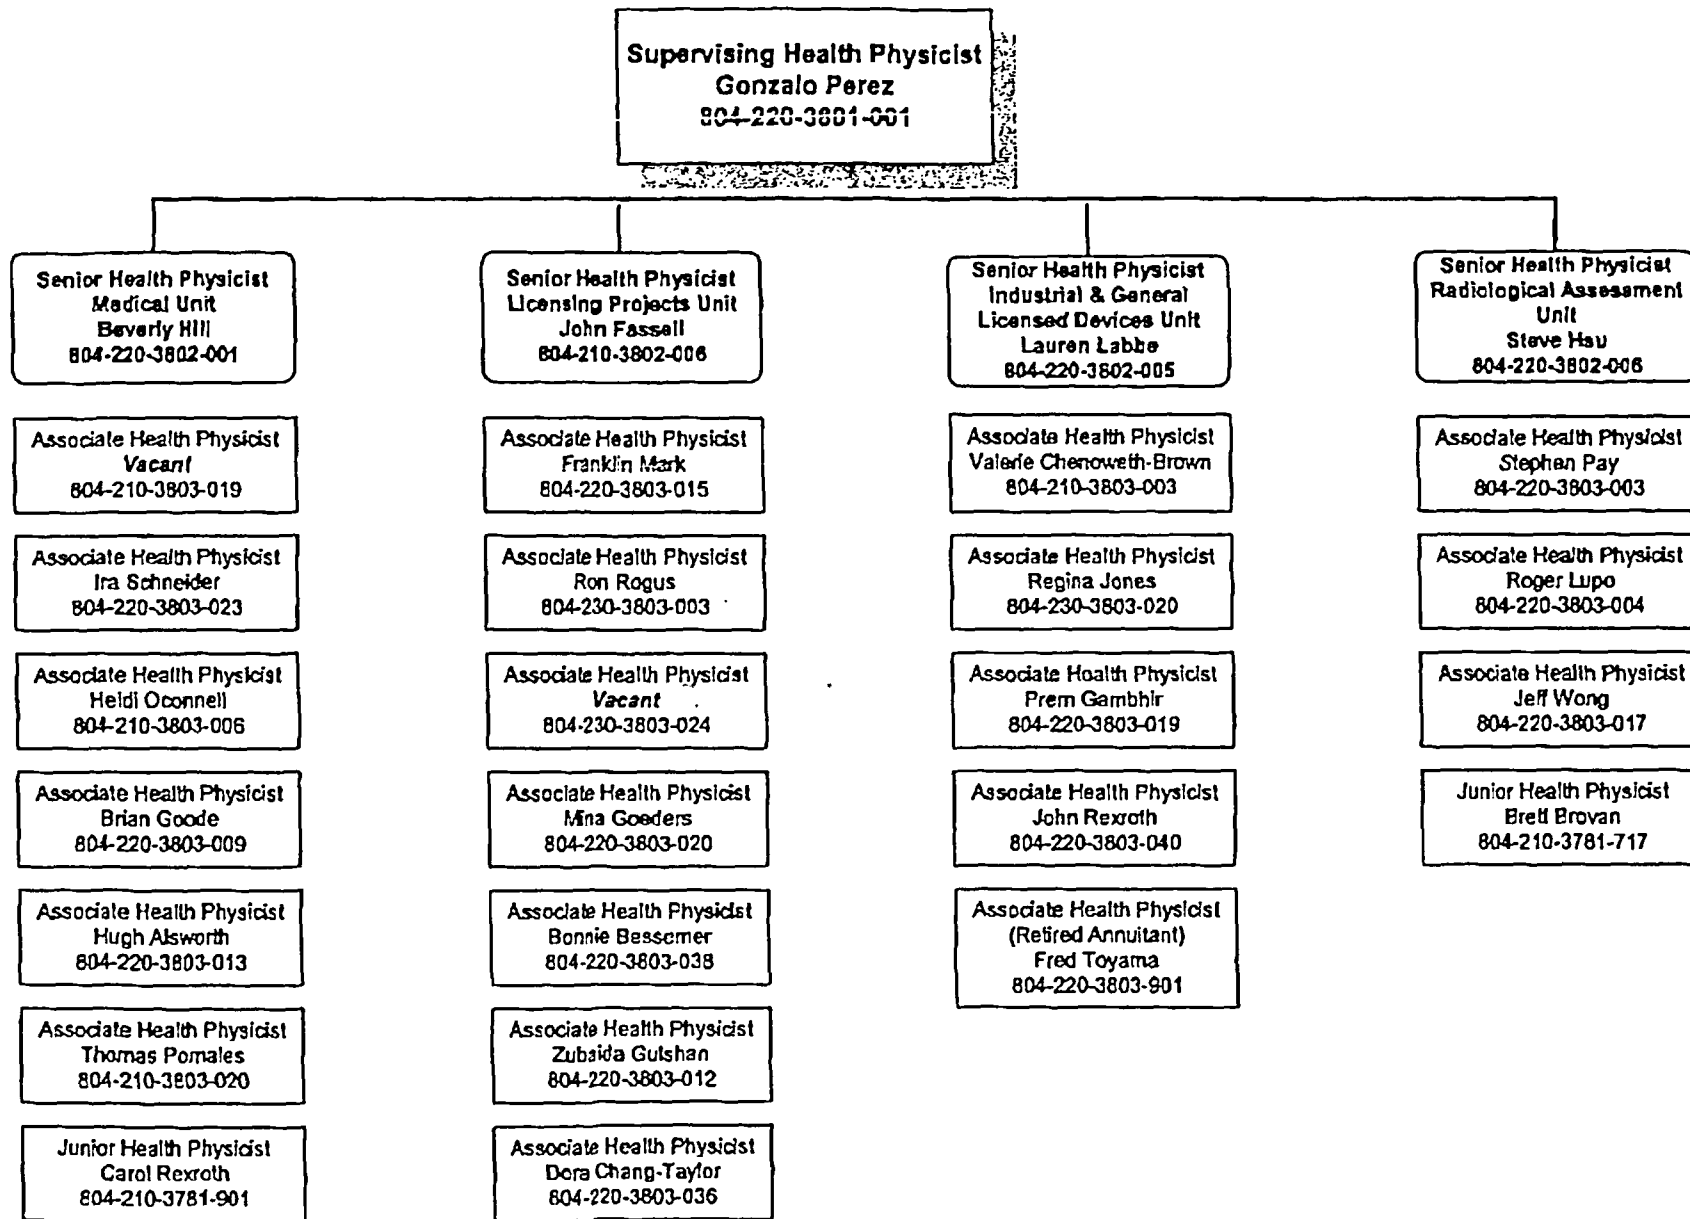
Supervising Health Physicist
Gonzalo Perez
804-220-3801-001

Senior Health Physicist
Medical Unit
Beverly Hill
804-220-3802-001

Associate Health Physicist
Vacant
804-210-3803-019

Associate Health Physicist
Ira Schneider
804-220-3803-023

Associate Health Physicist
Heidi Oconnell
804-210-3803-006

Associate Health Physicist
Brian Goode
804-220-3803-009

Associate Health Physicist
Hugh Alsworth
804-220-3803-013

Associate Health Physicist
Thomas Pomales
804-210-3803-020

Junior Health Physicist
Carol Rexroth
804-210-3781-901

Senior Health Physicist
Licensing Projects Unit
John Fassell
804-210-3802-006

Associate Health Physicist
Franklin Mark
804-220-3803-015

Associate Health Physicist
Ron Rogus
804-230-3803-003

Associate Health Physicist
Vacant
804-230-3803-024

Associate Health Physicist
Mina Goeders
804-220-3803-020

Associate Health Physicist
Bonnie Bessemer
804-220-3803-038

Associate Health Physicist
Zubaida Gulshan
804-220-3803-012

Associate Health Physicist
Dora Chang-Taylor
804-220-3803-036

Senior Health Physicist
Industrial & General
Licensed Devices Unit
Lauren Labbe
804-220-3802-005

Associate Health Physicist
Valerie Chenoweth-Brown
804-210-3803-003

Associate Health Physicist
Regina Jones
804-230-3803-020

Associate Health Physicist
Prem Gambhir
804-220-3803-019

Associate Health Physicist
John Rexroth
804-220-3803-040

Associate Health Physicist
(Retired Annuitant)
Fred Toyama
804-220-3803-901

Senior Health Physicist
Radiological Assessment
Unit
Steve Hsu
804-220-3802-006

Associate Health Physicist
Stephen Pay
804-220-3803-003

Associate Health Physicist
Roger Lupo
804-220-3803-004

Associate Health Physicist
Jeff Wong
804-220-3803-017

Junior Health Physicist
Brett Brovan
804-210-3781-717